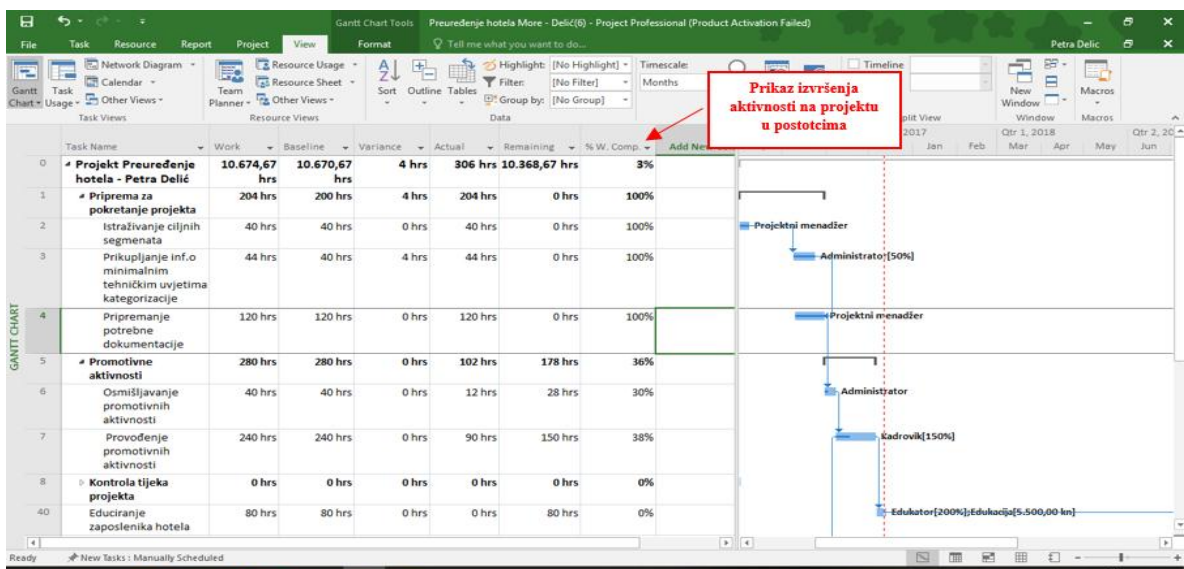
Gantt Chart Tools Preuređenje hotela More - Delić(6) - Project Professional (Product Activation Failed)

File Task Resource Report Project View Format Tell me what you want to do... Petra Delic

Gantt Chart Task Usage Network Diagram Calendar Other Views Task Views Team Planner Resource Usage Resource Sheet Other Views Resource Views Sort Outline Tables Highlight: [No Highlight] Filter: [No Filter] Group by: [No Group] Data Timescale: Months Timeline Split View New Window Window Macros Macros

Prikaz izvršenja aktivnosti na projektu u postotcima

| | Task Name | Work | Baseline | Variance | Actual | Remaining | % W. Comp. | Add New |
|---|---|---|---|---|---|---|---|---|
| 0 | Projekt Preuređenje hotela - Petra Delić | 10.674,67 hrs | 10.670,67 hrs | 4 hrs | 306 hrs | 10.368,67 hrs | 3% | |
| 1 | Priprema za pokretanje projekta | 204 hrs | 200 hrs | 4 hrs | 204 hrs | 0 hrs | 100% | |
| 2 | Istraživanje ciljnih segmenata | 40 hrs | 40 hrs | 0 hrs | 40 hrs | 0 hrs | 100% | |
| 3 | Prikupljanje inf.o minimalnim tehničkim uvjetima kategorizacije | 44 hrs | 40 hrs | 4 hrs | 44 hrs | 0 hrs | 100% | |
| 4 | Pripremanje potrebne dokumentacije | 120 hrs | 120 hrs | 0 hrs | 120 hrs | 0 hrs | 100% | |
| 5 | Promotivne aktivnosti | 280 hrs | 280 hrs | 0 hrs | 102 hrs | 178 hrs | 36% | |
| 6 | Osmišljavanje promotivnih aktivnosti | 40 hrs | 40 hrs | 0 hrs | 12 hrs | 28 hrs | 30% | |
| 7 | Provođenje promotivnih aktivnosti | 240 hrs | 240 hrs | 0 hrs | 90 hrs | 150 hrs | 38% | |
| 8 | Kontrola tijeka projekta | 0 hrs | 0 hrs | 0 hrs | 0 hrs | 0 hrs | 0% | |
| 40 | Educiranje zaposlenika hotela | 80 hrs | 80 hrs | 0 hrs | 0 hrs | 80 hrs | 0% | |

2017 Jan Feb Qtr 1, 2018 Mar Apr May Qtr 2, 20 Jun

Projektni menadžer
Administrator[50%]
Projektni menadžer
Administrator
Kadrovik[150%]
Edukator[200%];Edukacija[5.500,00 kn]

GANTT CHART

Ready New Tasks : Manually Scheduled